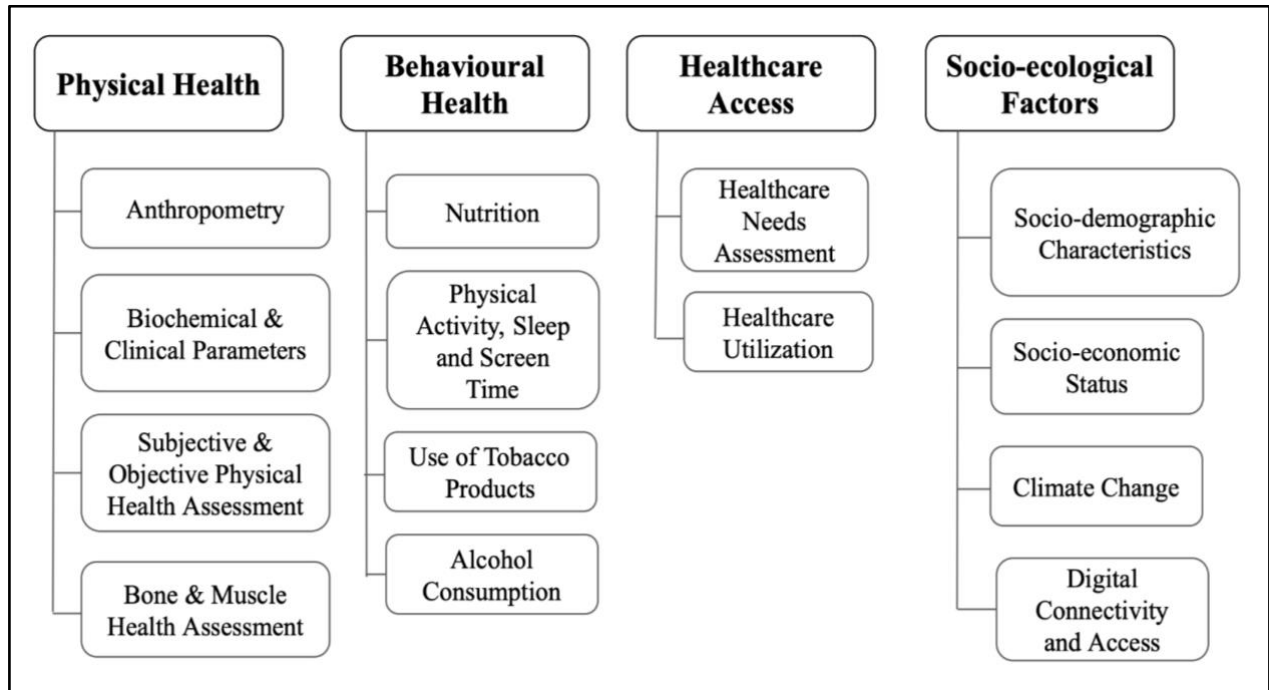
Physical Health

Anthropometry

Biochemical & Clinical Parameters

Subjective & Objective Physical Health Assessment

Bone & Muscle Health Assessment

Behavioural Health

Nutrition

Physical Activity, Sleep and Screen Time

Use of Tobacco Products

Alcohol Consumption

Healthcare Access

Healthcare Needs Assessment

Healthcare Utilization

Socio-ecological Factors

Socio-demographic Characteristics

Socio-economic Status

Climate Change

Digital Connectivity and Access